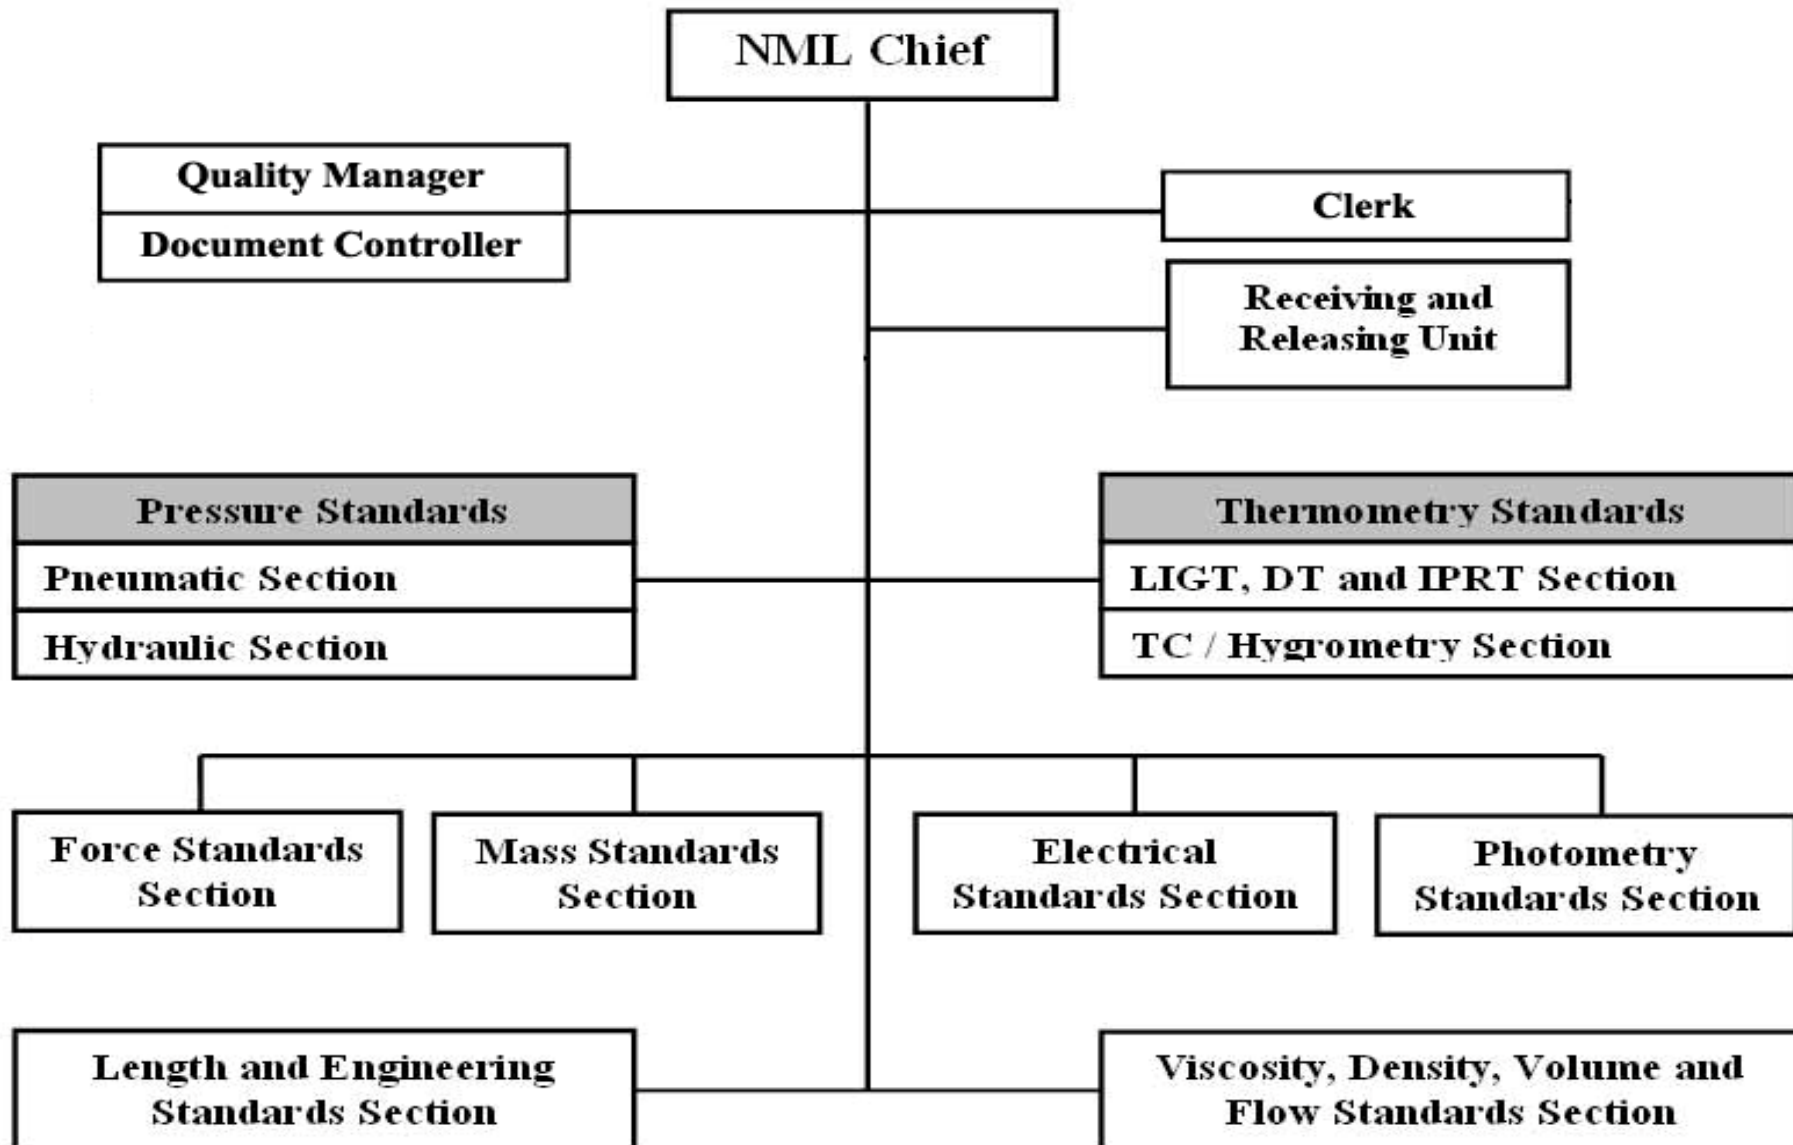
NML Chief

Quality Manager

Document Controller

Clerk

Receiving and Releasing Unit

Pressure Standards

Pneumatic Section

Hydraulic Section

Thermometry Standards

LIGT, DT and IPRT Section

TC / Hygrometry Section

Force Standards Section

Mass Standards Section

Electrical Standards Section

Photometry Standards Section

Length and Engineering Standards Section

Viscosity, Density, Volume and Flow Standards Section